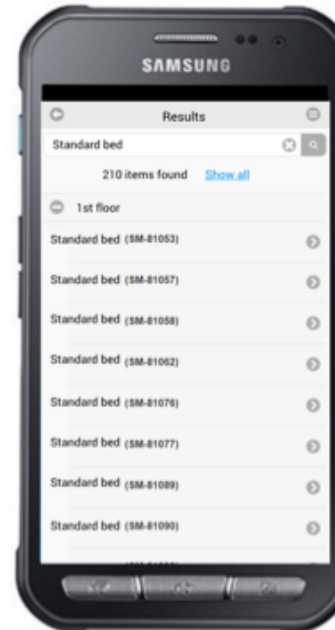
SAMSUNG

Results

Standard bed

210 items found Show all

1st floor

Standard bed (SM-81053)

Standard bed (SM-81057)

Standard bed (SM-81058)

Standard bed (SM-81062)

Standard bed (SM-81076)

Standard bed (SM-81077)

Standard bed (SM-81089)

Standard bed (SM-81090)

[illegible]